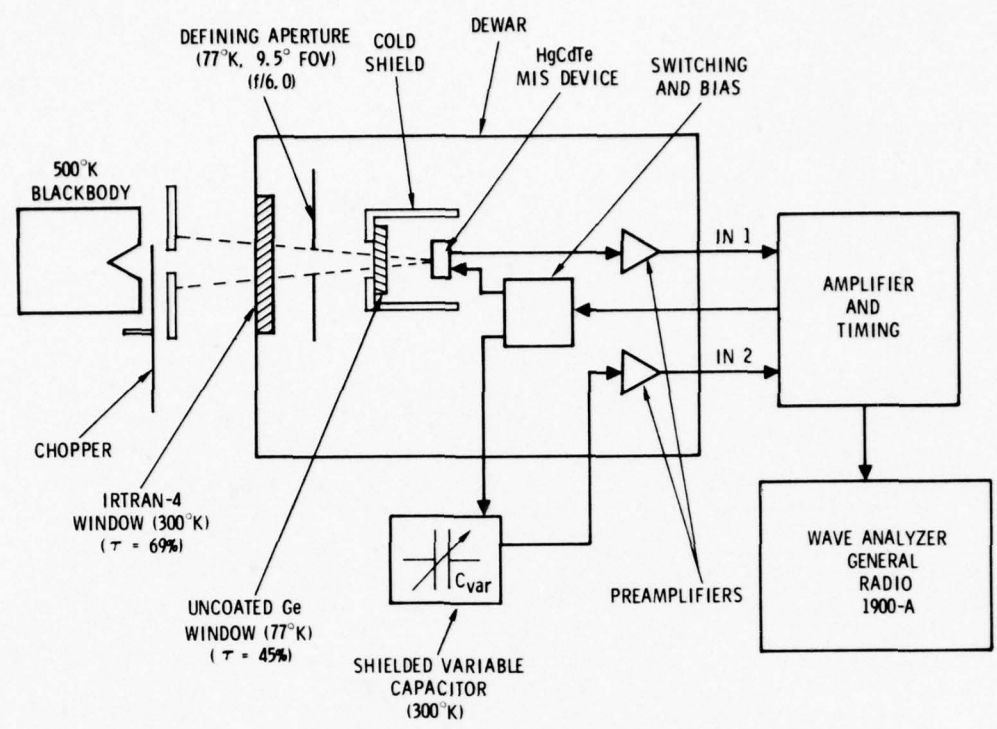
DEFINING APERTURE
(77°K, 9.5° FOV)
(f/6.0)

COLD
SHIELD

DEWAR

HgCdTe
MIS DEVICE

SWITCHING
AND BIAS

500°K
BLACKBODY

IN 1

AMPLIFIER
AND
TIMING

IN 2

CHOPPER

IRTRAN-4
WINDOW (300°K)
($\tau$ = 69%)

UNCOATED Ge
WINDOW (77°K)
($\tau$ = 45%)

$C_{var}$

SHIELDED VARIABLE
CAPACITOR
(300°K)

PREAMPLIFIERS

WAVE ANALYZER
GENERAL
RADIO
1900-A